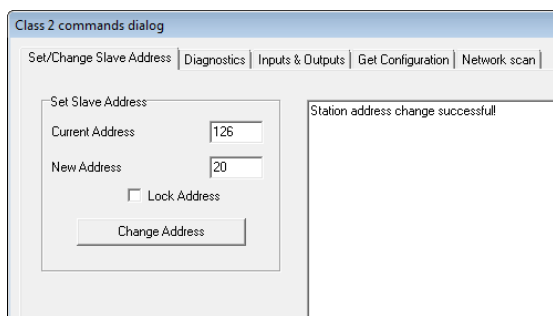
Class 2 commands dialog

Set/Change Slave Address | Diagnostics | Inputs & Outputs | Get Configuration | Network scan

Set Slave Address

Current Address 126

New Address 20

Lock Address

Change Address

Station address change successful!